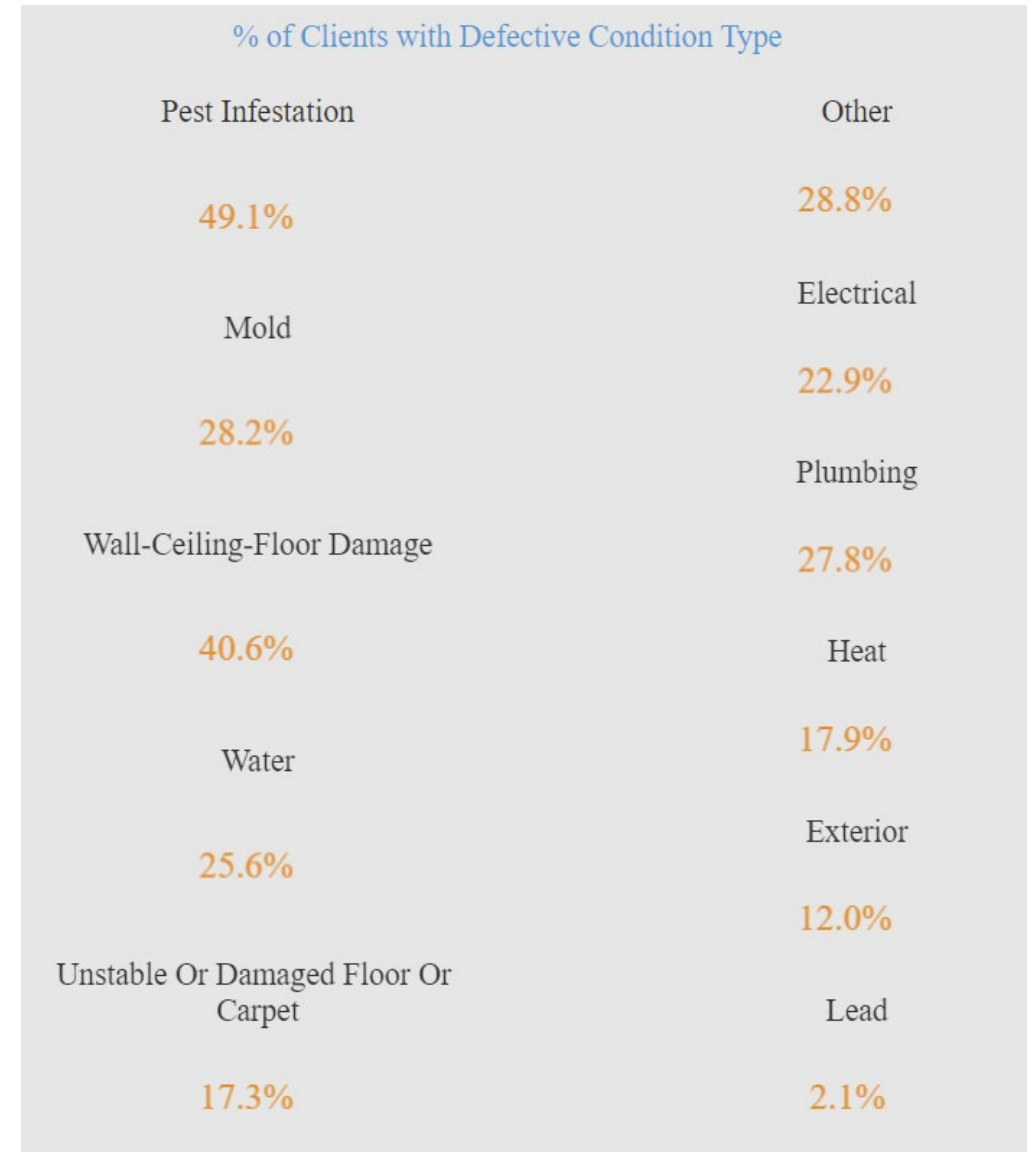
% of Clients with Defective Condition Type

Pest Infestation

49.1%

Mold

28.2%

Wall-Ceiling-Floor Damage

40.6%

Water

25.6%

Unstable Or Damaged Floor Or Carpet

17.3%

Other

28.8%

Electrical

22.9%

Plumbing

27.8%

Heat

17.9%

Exterior

12.0%

Lead

2.1%